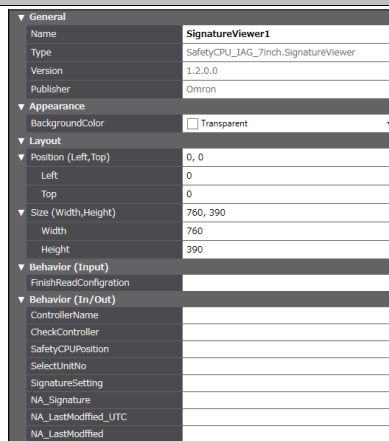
▼ General

| Name | SignatureViewer1 |
|---|---|
| Type | SafetyCPU_IAG_7inch.SignatureViewer |
| Version | 1.2.0.0 |
| Publisher | Omron |

▼ Appearance

| BackgroundColor | Transparent |
|---|---|

▼ Layout

| ▼ Position (Left,Top) | 0, 0 |
|---|---|
| Left | 0 |
| Top | 0 |
| ▼ Size (Width,Height) | 760, 390 |
| Width | 760 |
| Height | 390 |

▼ Behavior (Input)

| FinishReadConfigration | |
|---|---|

▼ Behavior (In/Out)

| ControllerName | |
|---|---|
| CheckController | |
| SafetyCPUPosition | |
| SelectUnitNo | |
| SignatureSetting | |
| NA_Signature | |
| NA_LastModfied_UTC | |
| NA_LastModfied | |